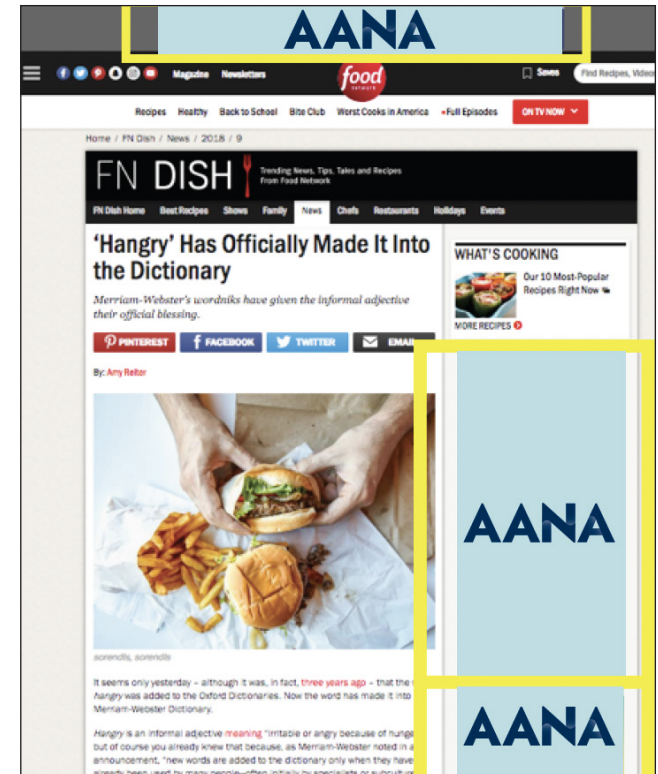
AANA

Magazine Newsletters

food network

Saves

Find Recipes, Video

Recipes Healthy Back to School Bite Club Worst Cooks in America • Full Episodes ON TV NOW

Home / FN Dish / News / 2018 / 9

FN DISH

Trending News, Tips, Tales and Recipes From Food Network

FN Dish Home Best Recipes Shows Family News Chefs Restaurants Holidays Events

'Hangry' Has Officially Made It Into the Dictionary

Merriam-Webster's wordniks have given the informal adjective their official blessing.

PINTEREST FACEBOOK TWITTER EMAIL

By: Amy Reiter

sorendls, sorendls

It seems only yesterday – although it was, in fact, three years ago – that the Hangry was added to the Oxford Dictionaries. Now the word has made it into Merriam-Webster Dictionary.

Hangry is an informal adjective meaning "irritable or angry because of hunge but of course you already knew that because, as Merriam-Webster noted in a announcement, "new words are added to the dictionary only when they have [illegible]

WHAT'S COOKING

Our 10 Most-Popular Recipes Right Now

MORE RECIPES

AANA

AANA